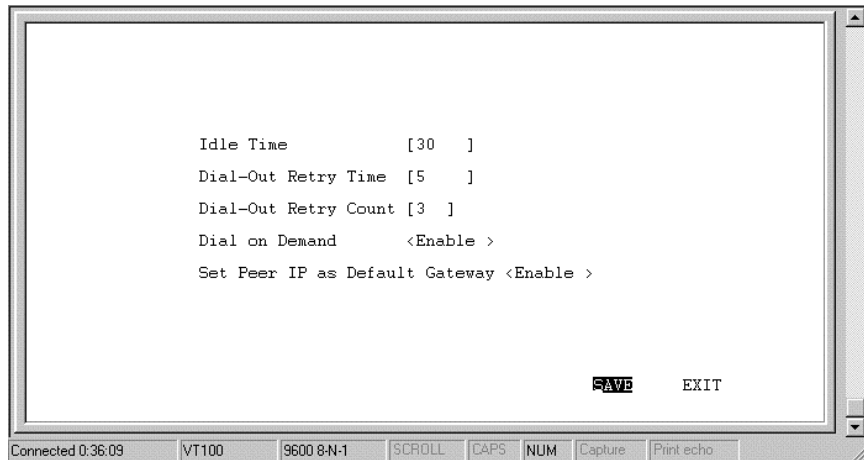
Idle Time [30 ]

Dial-Out Retry Time [5 ]

Dial-Out Retry Count [3 ]

Dial on Demand <Enable >

Set Peer IP as Default Gateway <Enable >

SAVE EXIT

Connected 0:36:09 VT100 9600 8-N-1 SCROLL CAPS NUM Capture Print echo